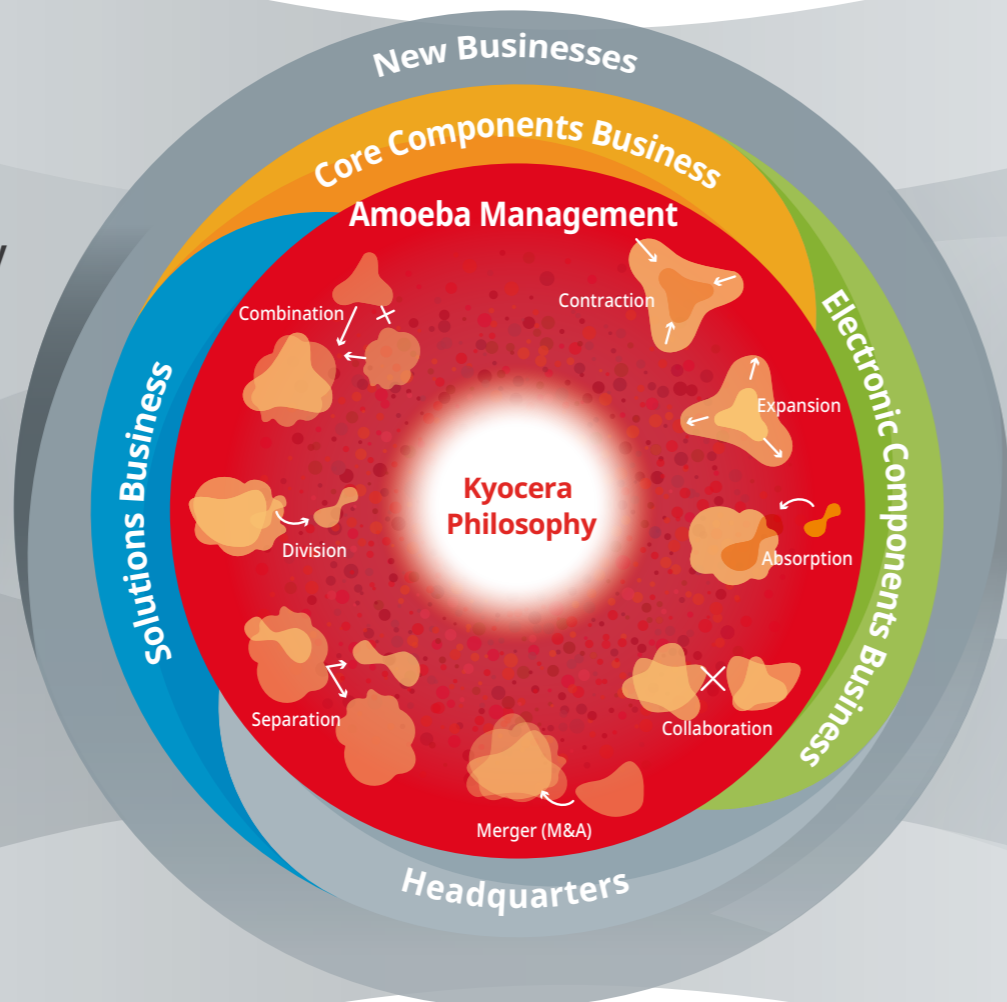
New Businesses

Core Components Business

Amoeba Management

Electronic Components Business

Solutions Business

Headquarters

Combination

Contraction

Expansion

Kyocera Philosophy

Division

Absorption

Separation

Collaboration

Merger (M&A)